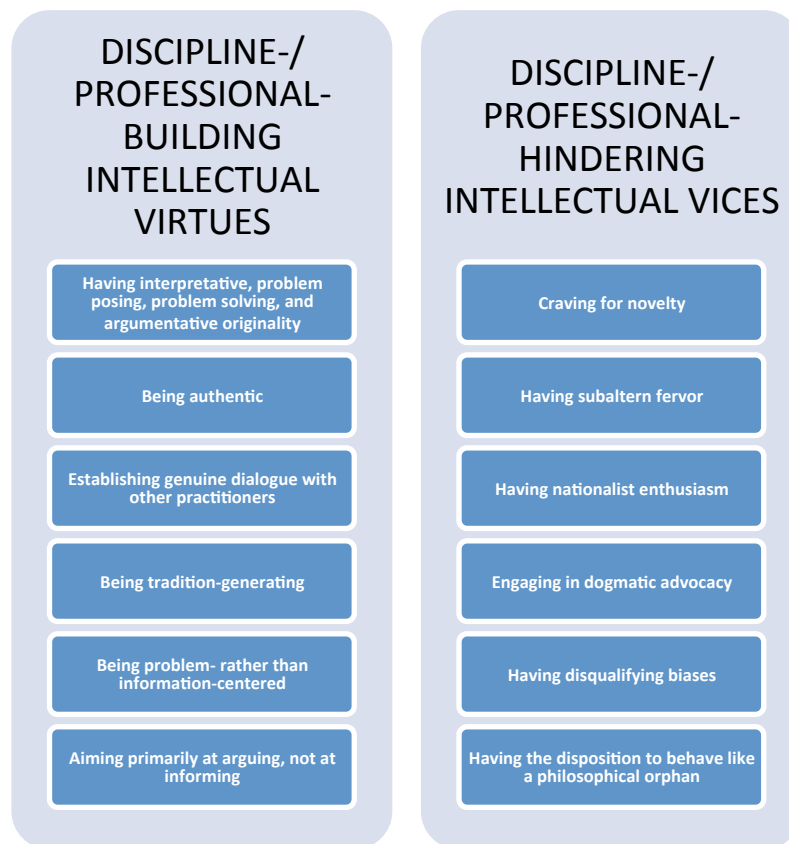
DISCIPLINE-/ PROFESSIONAL-BUILDING INTELLECTUAL VIRTUES

Having interpretative, problem posing, problem solving, and argumentative originality

Being authentic

Establishing genuine dialogue with other practitioners

Being tradition-generating

Being problem- rather than information-centered

Aiming primarily at arguing, not at informing

DISCIPLINE-/ PROFESSIONAL-HINDERING INTELLECTUAL VICES

Craving for novelty

Having subaltern fervor

Having nationalist enthusiasm

Engaging in dogmatic advocacy

Having disqualifying biases

Having the disposition to behave like a philosophical orphan